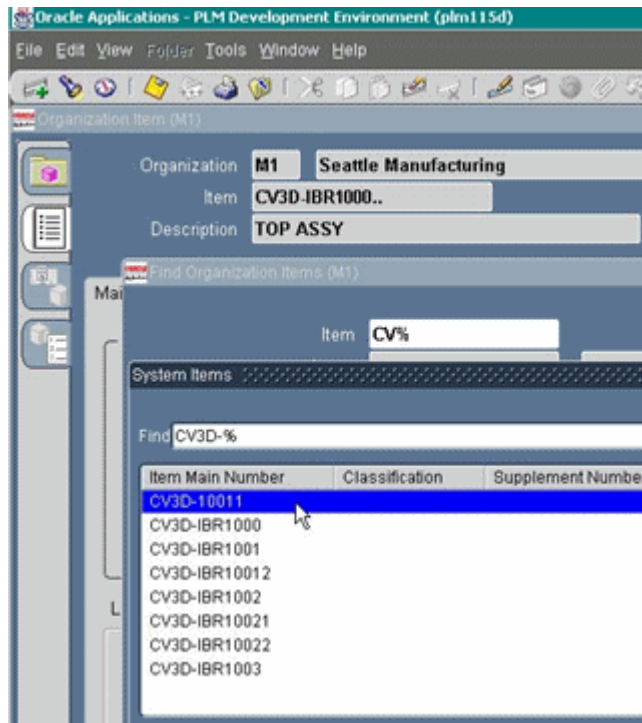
Oracle Applications - PLM Development Environment (plm115d)

File Edit View Folder Tools Window Help

Organization Item (M1)

Organization M1 Seattle Manufacturing
Item CV3D-IBR1000..
Description TOP ASSY

Find Organization Items (M1)

Mai

Item CV%

System Items

Find CV3D-%

| Item Main Number | Classification | Supplement Numbe |
|---|---|---|
| CV3D-10011 | | |
| CV3D-IBR1000 | | |
| CV3D-IBR1001 | | |
| CV3D-IBR10012 | | |
| CV3D-IBR1002 | | |
| CV3D-IBR10021 | | |
| CV3D-IBR10022 | | |
| CV3D-IBR1003 | | |

L